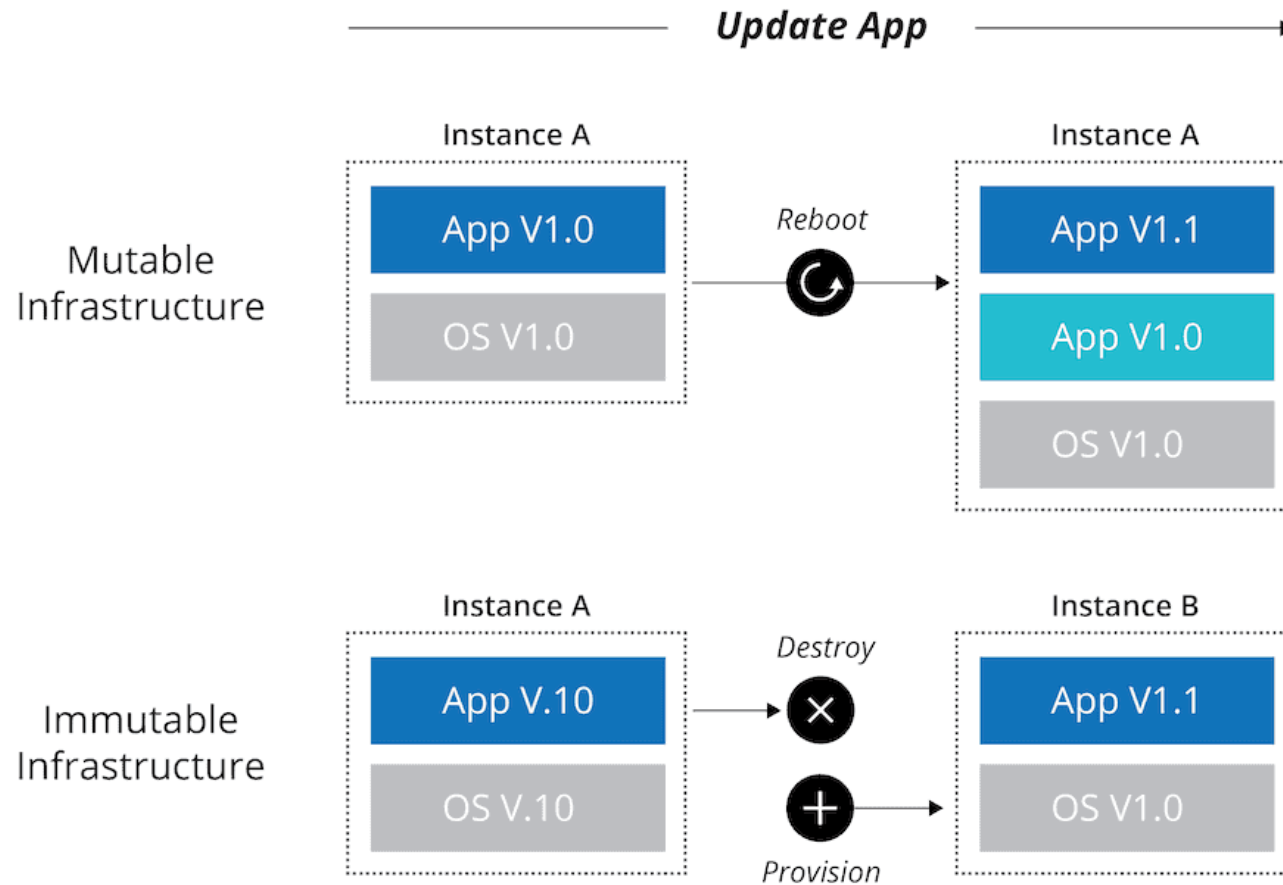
Update App

Mutable Infrastructure

Instance A

App V1.0

OS V1.0

Reboot

Instance A

App V1.1

App V1.0

OS V1.0

Immutable Infrastructure

Instance A

App V.10

OS V.10

Destroy

Provision

Instance B

App V1.1

OS V1.0